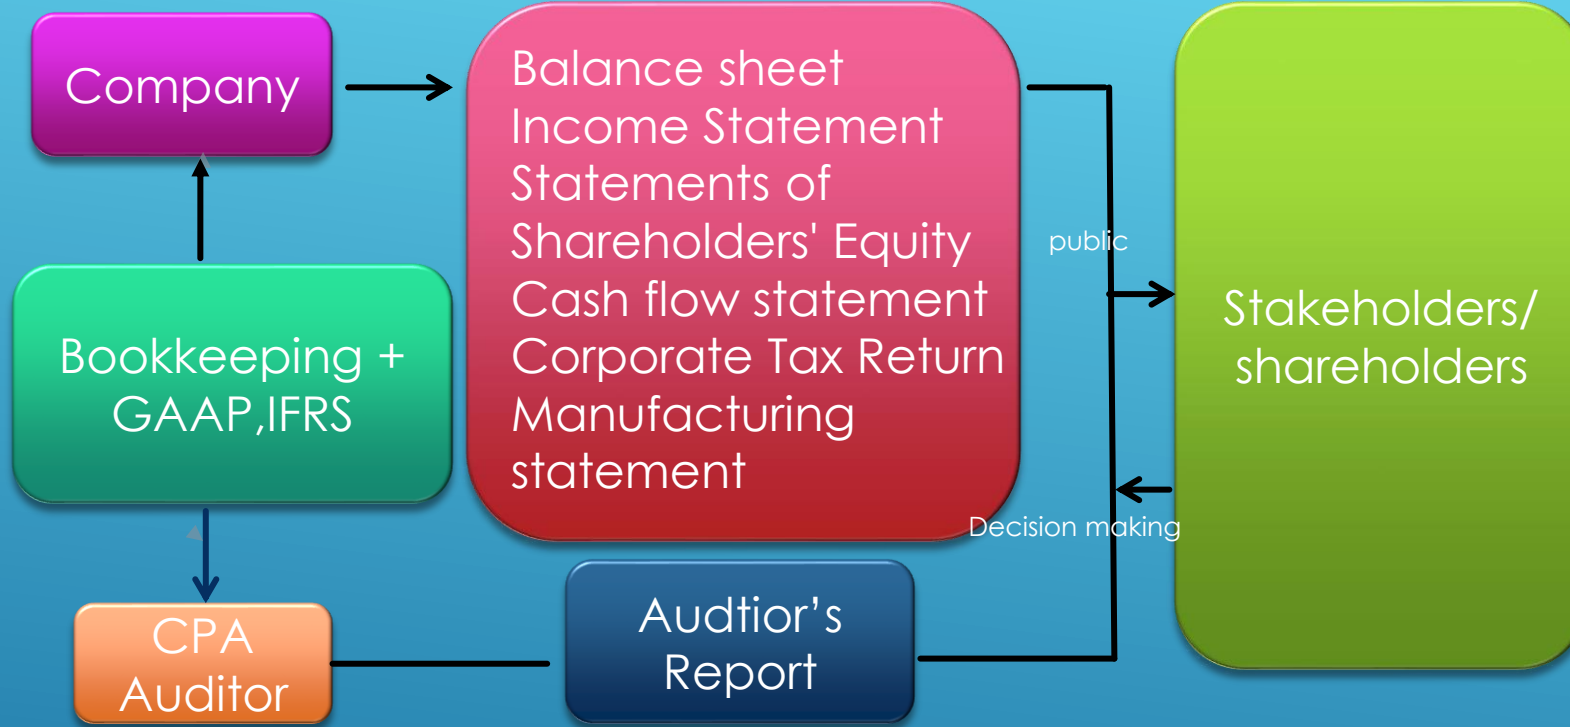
Company

Balance sheet
Income Statement
Statements of Shareholders' Equity
Cash flow statement
Corporate Tax Return
Manufacturing statement

public

Stakeholders/ shareholders

Bookkeeping + GAAP,IFRS

Decision making

CPA Auditor

Audtior's Report